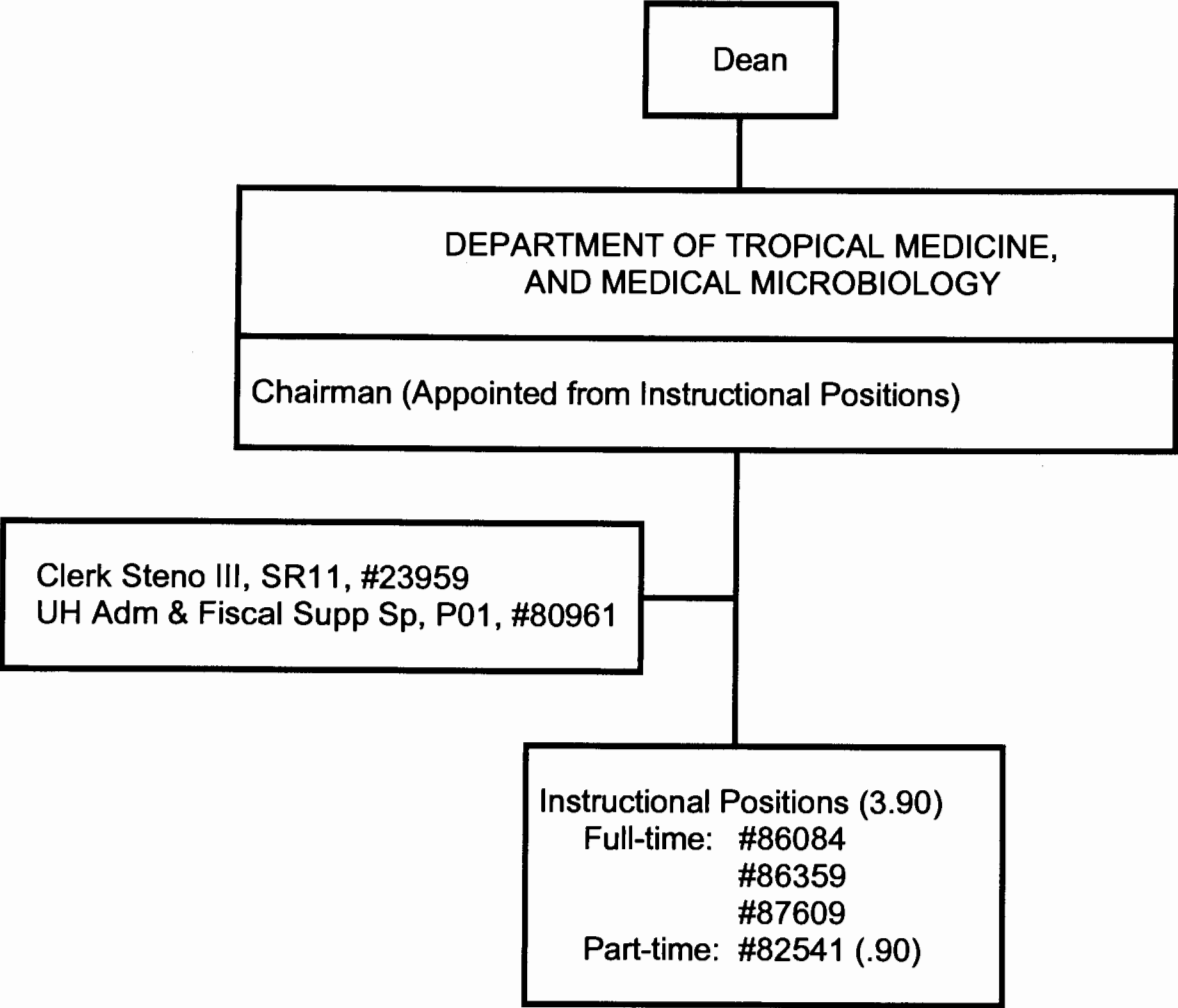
Dean

DEPARTMENT OF TROPICAL MEDICINE, AND MEDICAL MICROBIOLOGY

Chairman (Appointed from Instructional Positions)

Clerk Steno III, SR11, #23959
UH Adm & Fiscal Supp Sp, P01, #80961

Instructional Positions (3.90)
Full-time: #86084
#86359
#87609
Part-time: #82541 (.90)